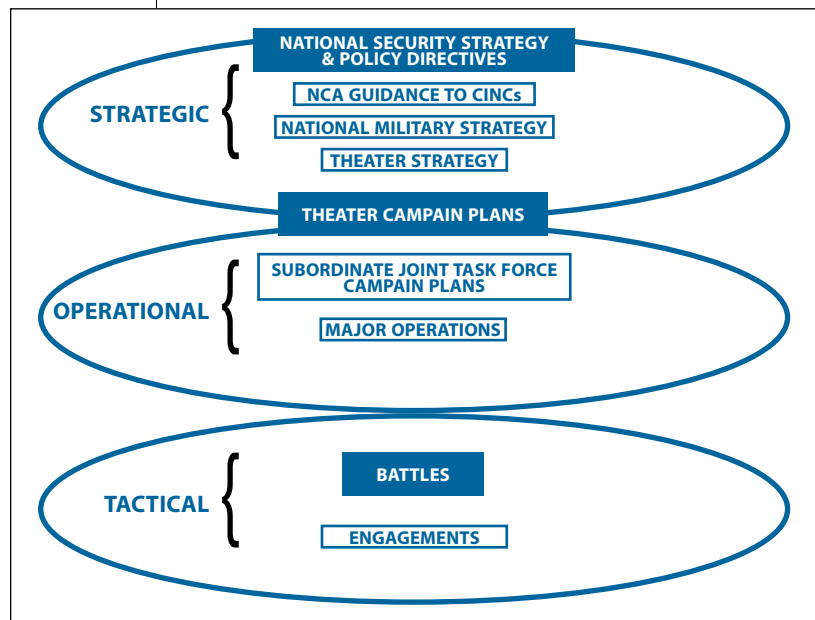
NATIONAL SECURITY STRATEGY & POLICY DIRECTIVES

STRATEGIC

NCA GUIDANCE TO CINCs

NATIONAL MILITARY STRATEGY

THEATER STRATEGY

THEATER CAMPAIN PLANS

OPERATIONAL

SUBORDINATE JOINT TASK FORCE CAMPAIN PLANS

MAJOR OPERATIONS

TACTICAL

BATTLES

ENGAGEMENTS